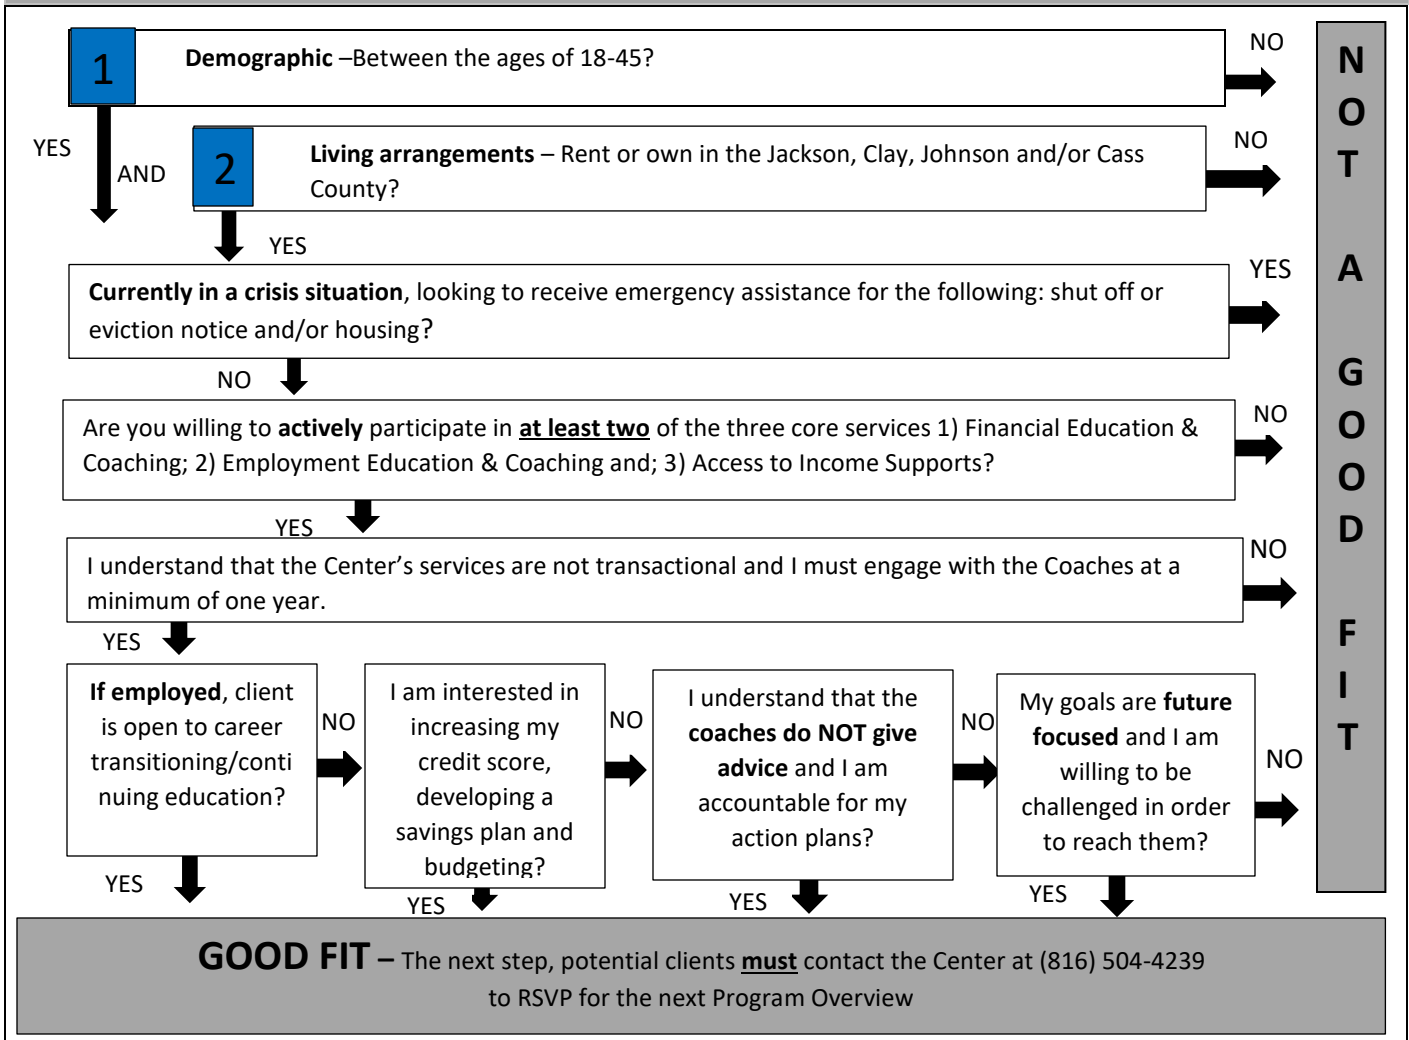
1 **Demographic** –Between the ages of 18-45?

NO

YES

AND

2 **Living arrangements** – Rent or own in the Jackson, Clay, Johnson and/or Cass County?

NO

YES

**Currently in a crisis situation**, looking to receive emergency assistance for the following: shut off or eviction notice and/or housing?

YES

NO

Are you willing to **actively** participate in **at least two** of the three core services 1) Financial Education & Coaching; 2) Employment Education & Coaching and; 3) Access to Income Supports?

NO

YES

I understand that the Center's services are not transactional and I must engage with the Coaches at a minimum of one year.

NO

YES

**If employed**, client is open to career transitioning/continuing education?

NO

YES

I am interested in increasing my credit score, developing a savings plan and budgeting?

NO

YES

I understand that the **coaches do NOT give advice** and I am accountable for my action plans?

NO

YES

My goals are **future focused** and I am willing to be challenged in order to reach them?

NO

YES

NOT A GOOD FIT

**GOOD FIT** – The next step, potential clients **must** contact the Center at (816) 504-4239 to RSVP for the next Program Overview